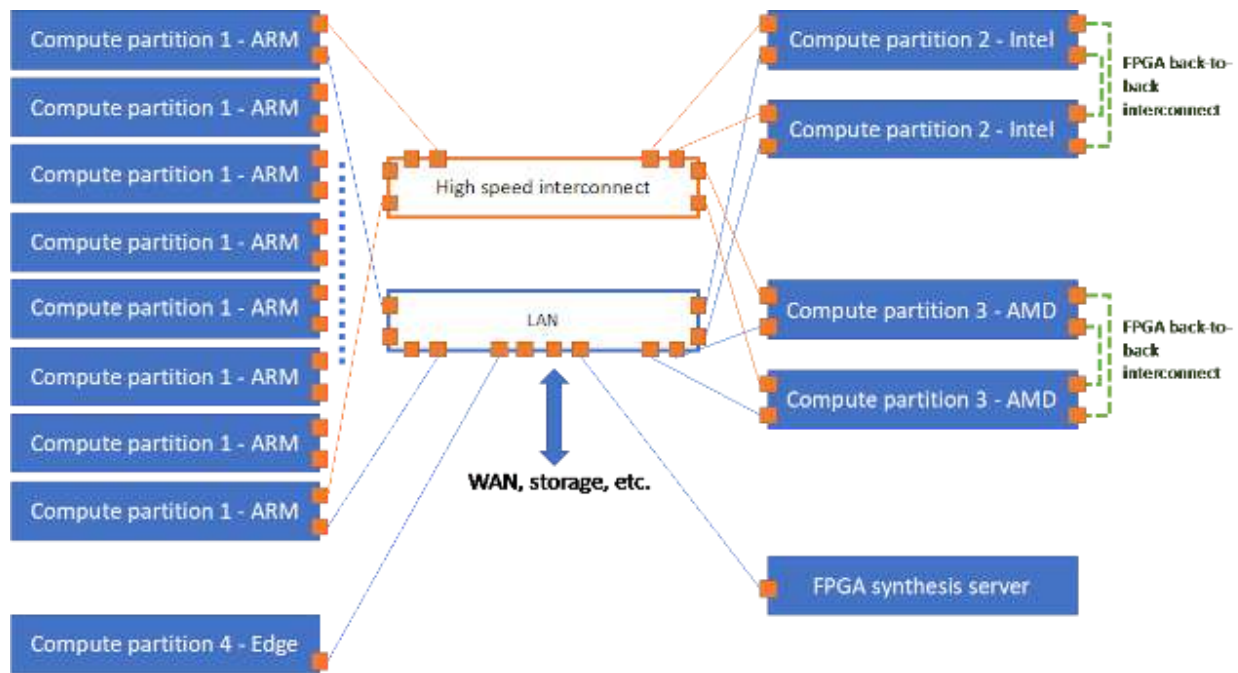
Compute partition 1 - ARM

Compute partition 1 - ARM

Compute partition 1 - ARM

Compute partition 1 - ARM

Compute partition 1 - ARM

Compute partition 1 - ARM

Compute partition 1 - ARM

Compute partition 1 - ARM

Compute partition 4 - Edge

High speed interconnect

LAN

WAN, storage, etc.

Compute partition 2 - Intel

Compute partition 2 - Intel

FPGA back-to-back interconnect

Compute partition 3 - AMD

Compute partition 3 - AMD

FPGA back-to-back interconnect

FPGA synthesis server